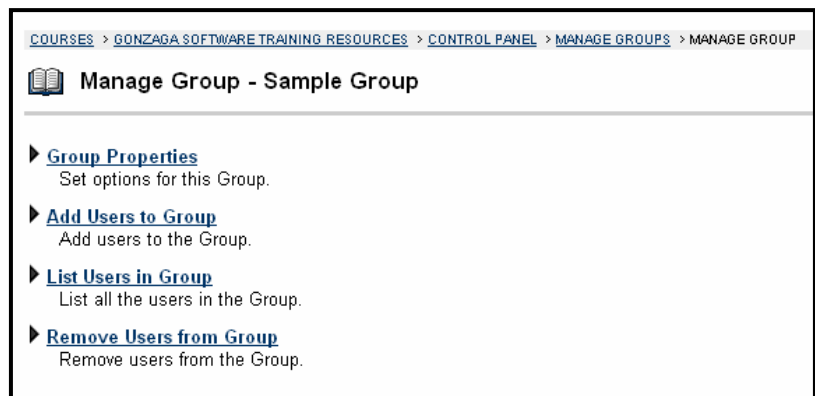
COURSES > GONZAGA SOFTWARE TRAINING RESOURCES > CONTROL PANEL > MANAGE GROUPS > MANAGE GROUP

Manage Group - Sample Group

Group Properties
Set options for this Group.

Add Users to Group
Add users to the Group.

List Users in Group
List all the users in the Group.

Remove Users from Group
Remove users from the Group.